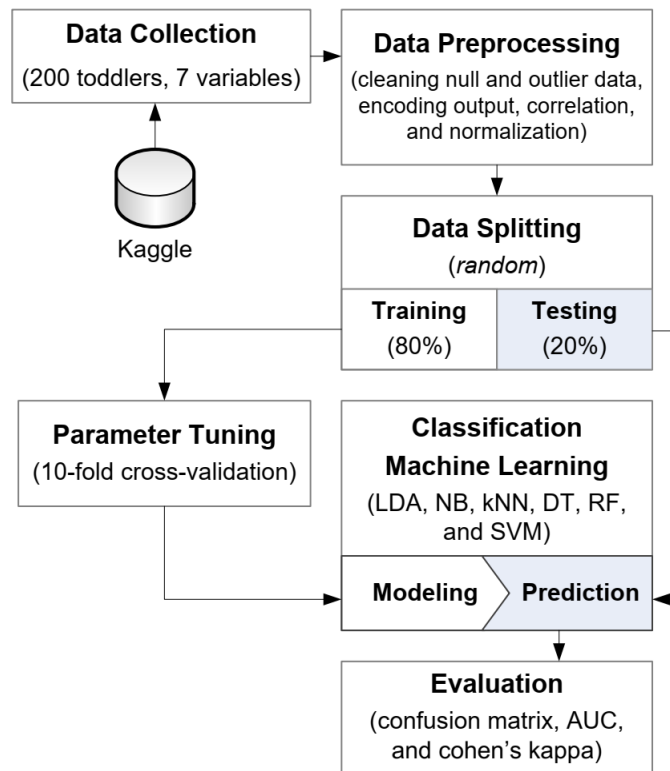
Data Collection
(200 toddlers, 7 variables)

Kaggle

Data Preprocessing
(cleaning null and outlier data, encoding output, correlation, and normalization)

Data Splitting
(random)

Training
(80%)

Testing
(20%)

Parameter Tuning
(10-fold cross-validation)

Classification Machine Learning
(LDA, NB, kNN, DT, RF, and SVM)

Modeling

Prediction

Evaluation
(confusion matrix, AUC, and cohen's kappa)